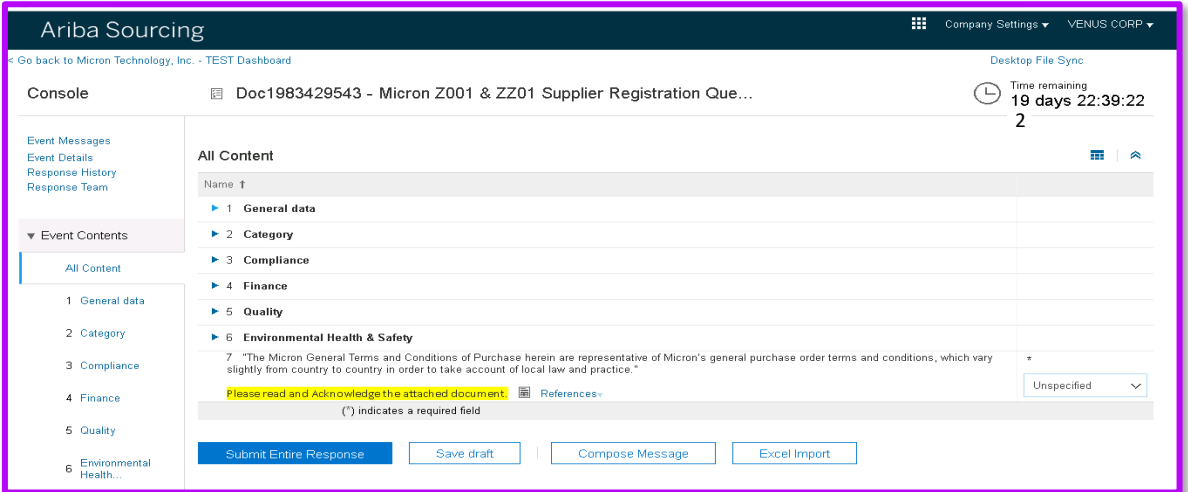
Ariba Sourcing

Company Settings ▾ VENUS CORP ▾

< Go back to Micron Technology, Inc. - TEST Dashboard

Desktop File Sync

Console

Doc1983429543 - Micron Z001 & ZZ01 Supplier Registration Que...

Time remaining
19 days 22:39:22
2

Event Messages
Event Details
Response History
Response Team

▾ Event Contents

All Content

1 General data

2 Category

3 Compliance

4 Finance

5 Quality

6 Environmental Health...

All Content

| Name ↑ | |
|---|---|
| ▸ 1 General data | |
| ▸ 2 Category | |
| ▸ 3 Compliance | |
| ▸ 4 Finance | |
| ▸ 5 Quality | |
| ▸ 6 Environmental Health & Safety | |
| 7 "The Micron General Terms and Conditions of Purchase herein are representative of Micron's general purchase order terms and conditions, which vary slightly from country to country in order to take account of local law and practice." Please read and Acknowledge the attached document. References▾ | * Unspecified |

(*) indicates a required field

Submit Entire Response | Save draft | Compose Message | Excel Import